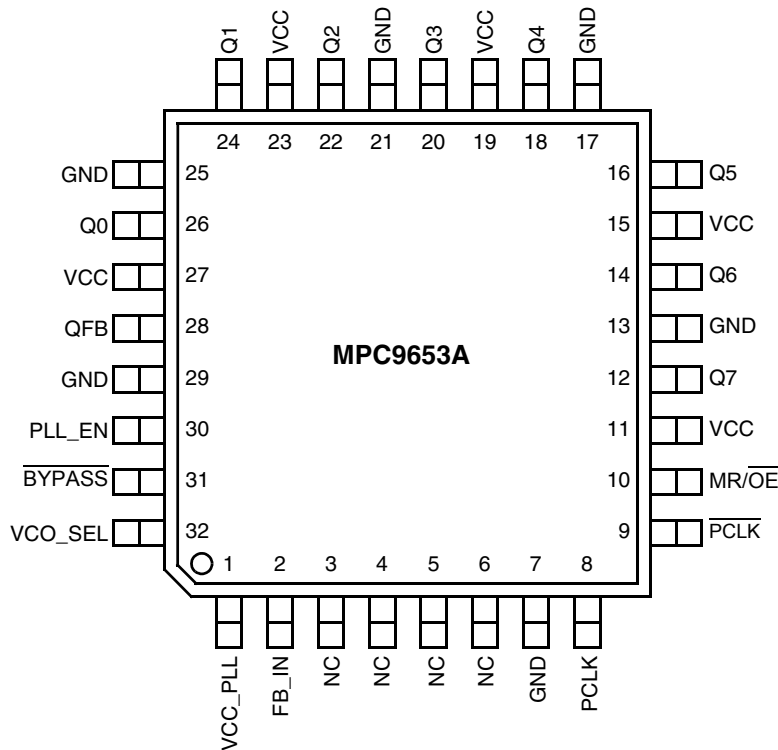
Q1 VCC Q2 GND Q3 VCC Q4 GND

24 23 22 21 20 19 18 17

GND 25
Q0 26
VCC 27
QFB 28
GND 29
PLL_EN 30
$\overline{\text{BYPASS}}$ 31
VCO_SEL 32

16 Q5
15 VCC
14 Q6
13 GND
12 Q7
11 VCC
10 MR/$\overline{\text{OE}}$
9 $\overline{\text{PCLK}}$

MPC9653A

1 2 3 4 5 6 7 8

VCC_PLL FB_IN NC NC NC NC GND PCLK